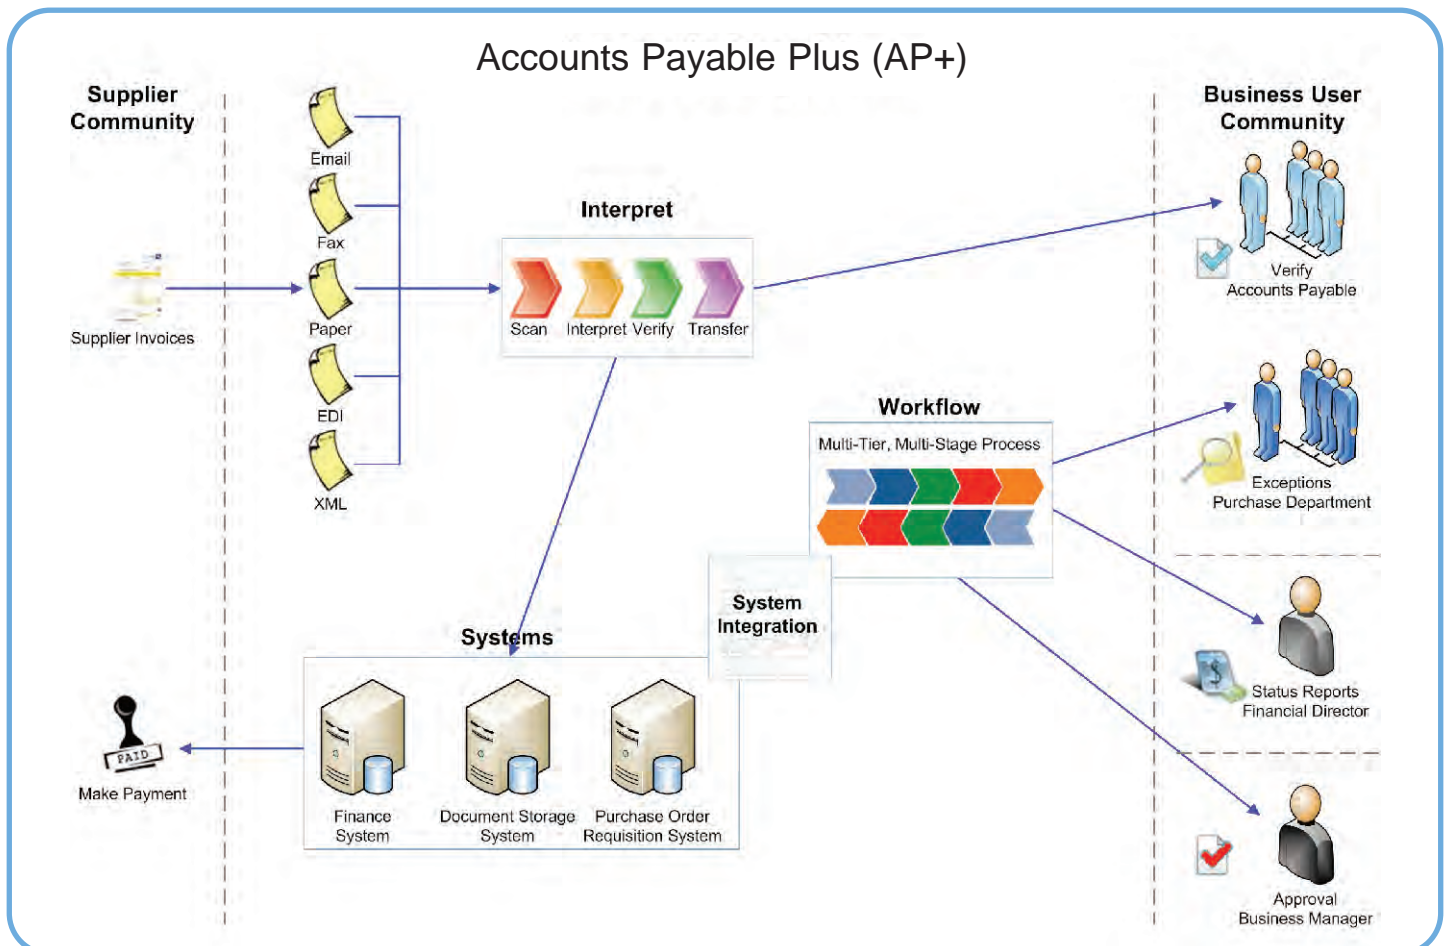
Accounts Payable Plus (AP+)

Supplier Community

Supplier Invoices

Email

Fax

Paper

EDI

XML

Interpret

Scan Interpret Verify Transfer

Business User Community

Verify Accounts Payable

Workflow

Multi-Tier, Multi-Stage Process

Exceptions Purchase Department

System Integration

Systems

Finance System

Document Storage System

Purchase Order Requisition System

PAID

Make Payment

Status Reports Financial Director

Approval Business Manager